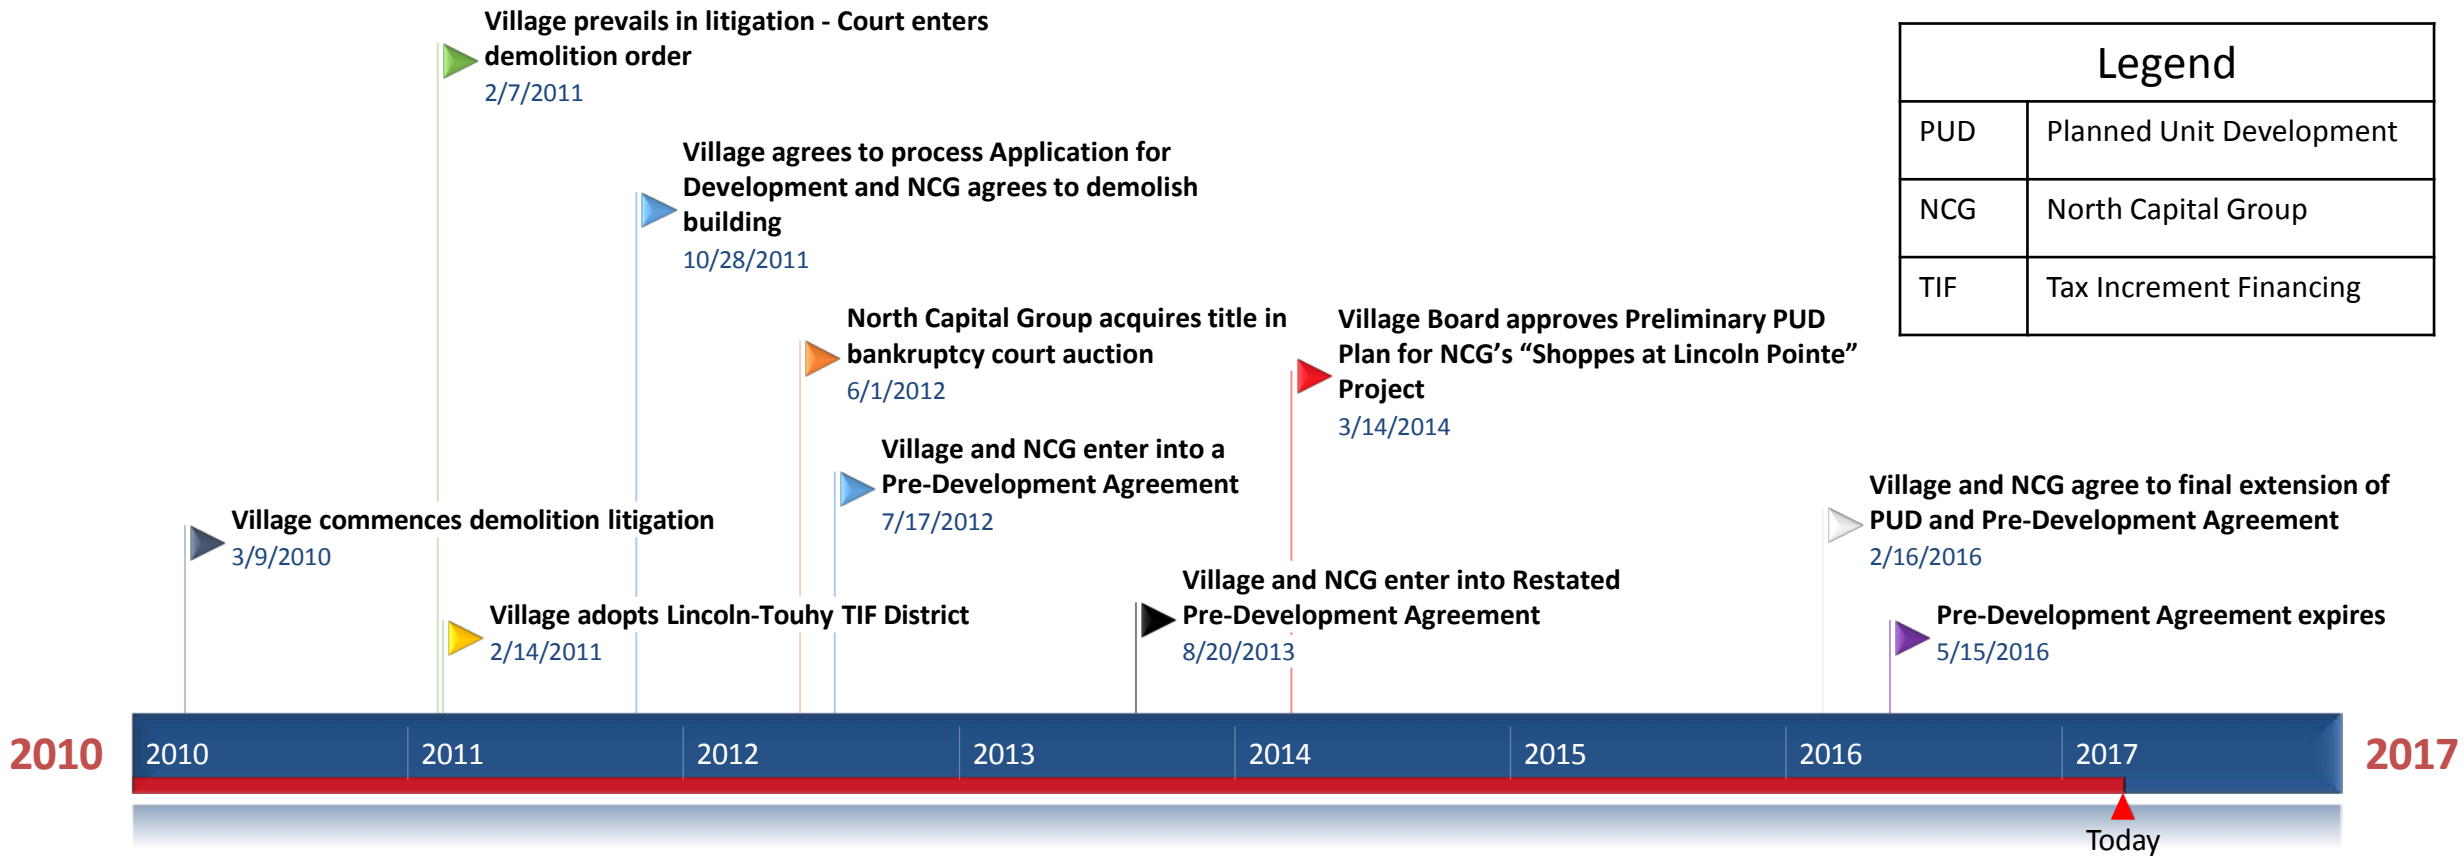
Village prevails in litigation - Court enters demolition order
2/7/2011

Village agrees to process Application for Development and NCG agrees to demolish building
10/28/2011

North Capital Group acquires title in bankruptcy court auction
6/1/2012

Village Board approves Preliminary PUD Plan for NCG's "Shoppes at Lincoln Pointe" Project
3/14/2014

Village and NCG enter into a Pre-Development Agreement
7/17/2012

Village commences demolition litigation
3/9/2010

Village and NCG agree to final extension of PUD and Pre-Development Agreement
2/16/2016

Village and NCG enter into Restated Pre-Development Agreement
8/20/2013

Village adopts Lincoln-Touhy TIF District
2/14/2011

Pre-Development Agreement expires
5/15/2016

| Legend | |
|---|---|
| PUD | Planned Unit Development |
| NCG | North Capital Group |
| TIF | Tax Increment Financing |

2010 2010 2011 2012 2013 2014 2015 2016 2017 2017
Today